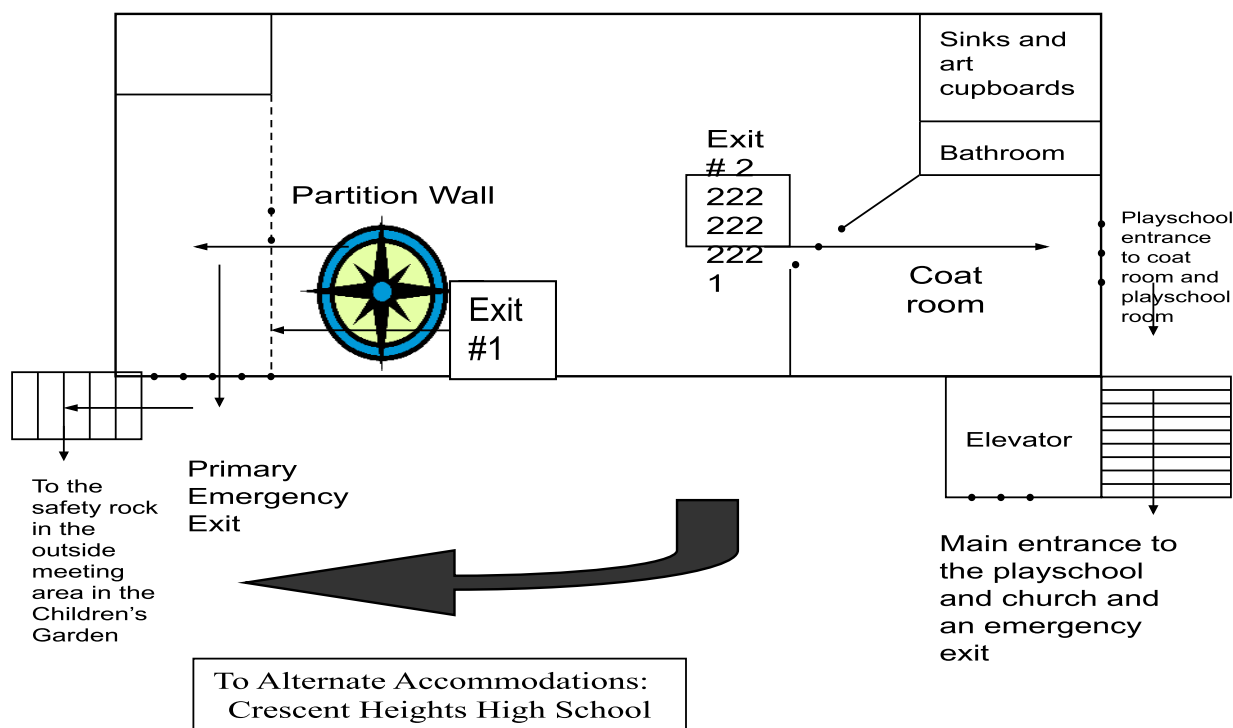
Sinks and art cupboards

Bathroom

Exit # 2 222 222 222 1

Partition Wall

Exit #1

Coat room

Playschool entrance to coat room and playschool room

Elevator

To the safety rock in the outside meeting area in the Children's Garden

Primary Emergency Exit

Main entrance to the playschool and church and an emergency exit

To Alternate Accommodations: Crescent Heights High School